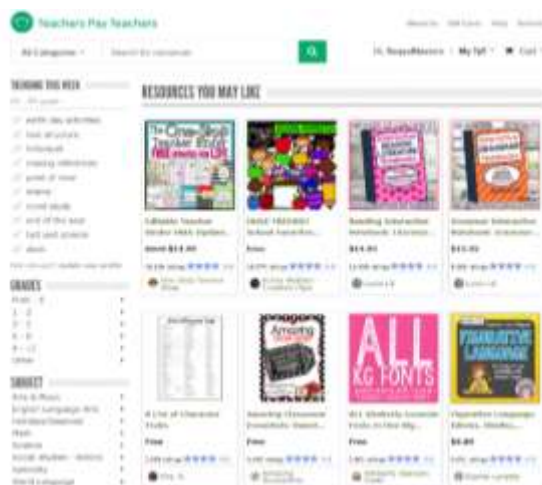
Teachers Pay Teachers

All Categories | Search for resources | Hi, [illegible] | My TpT | Cart

TRENDING THIS WEEK

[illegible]

GRADES

SUBJECT

RESOURCES YOU MAY LIKE

The One-Stop Teacher Binder

Editable Teacher Binder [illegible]
$14.00

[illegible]
Free

Reading Interactive Notebook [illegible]
$14.00

Grammar Interactive Notebook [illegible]
$15.00

A List of Character Traits
Free

Amazing Classroom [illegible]
Free

ALL KG FONTS

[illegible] Fonts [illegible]
Free

FIGURATIVE LANGUAGE

Figurative Language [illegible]
$5.00